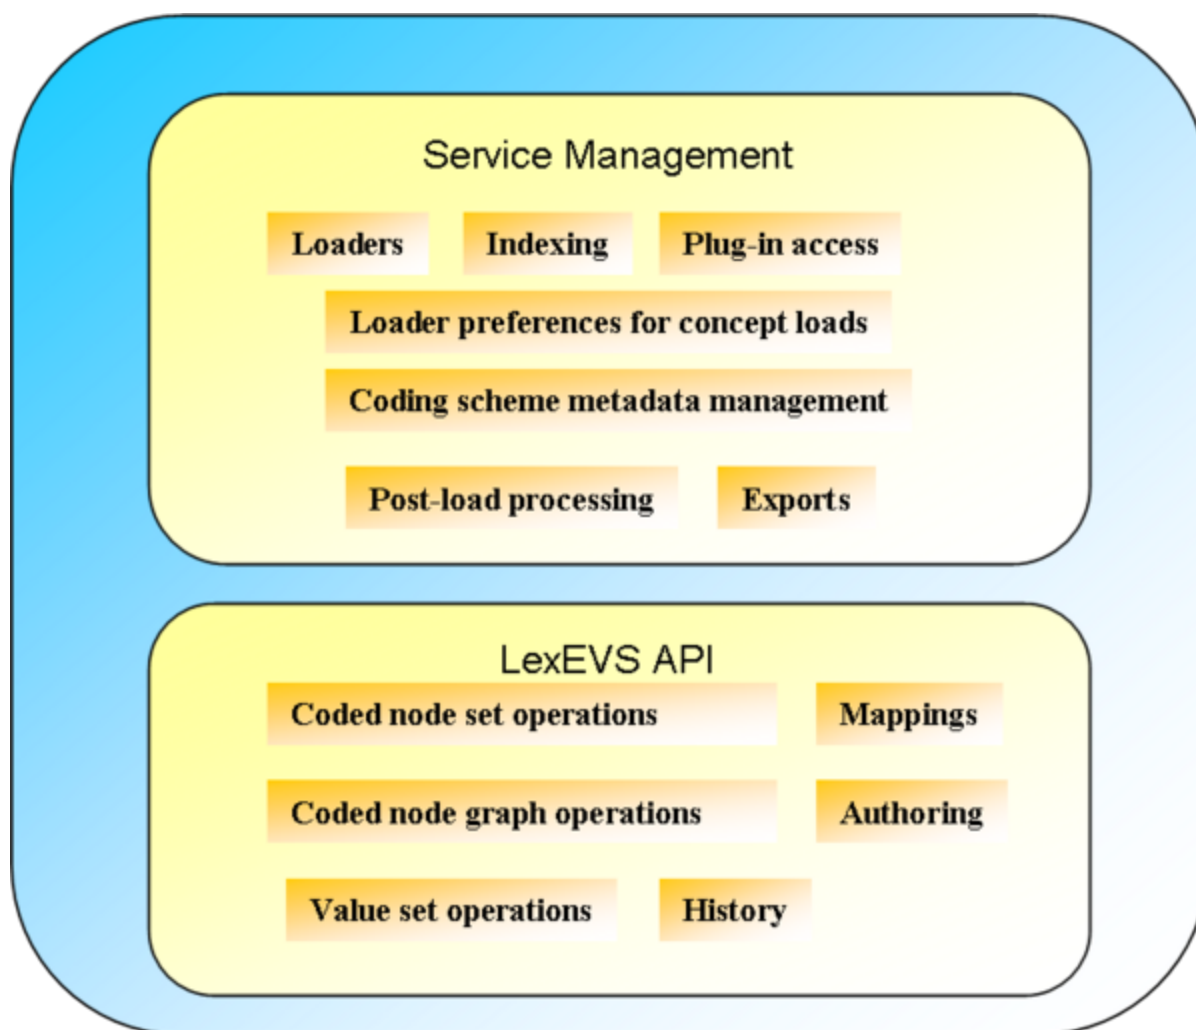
Service Management

Loaders

Indexing

Plug-in access

Loader preferences for concept loads

Coding scheme metadata management

Post-load processing

Exports

LexEVS API

Coded node set operations

Mappings

Coded node graph operations

Authoring

Value set operations

History